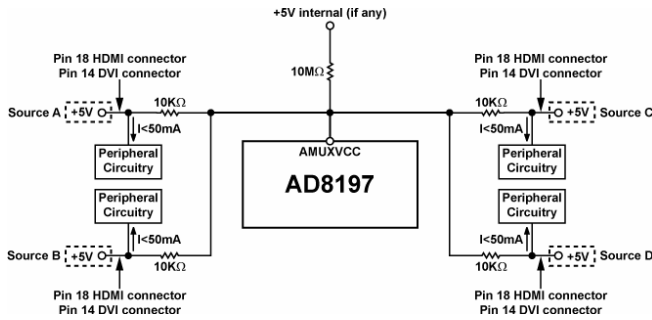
+5V internal (if any)

10MΩ

Pin 18 HDMI connector
Pin 14 DVI connector

Source A +5V

10KΩ

I<50mA

Peripheral Circuitry

Peripheral Circuitry

I<50mA

Source B +5V

10KΩ

Pin 18 HDMI connector
Pin 14 DVI connector

AMUXVCC

AD8197

Pin 18 HDMI connector
Pin 14 DVI connector

10KΩ

+5V Source C

I<50mA

Peripheral Circuitry

Peripheral Circuitry

I<50mA

10KΩ

+5V Source D

Pin 18 HDMI connector
Pin 14 DVI connector